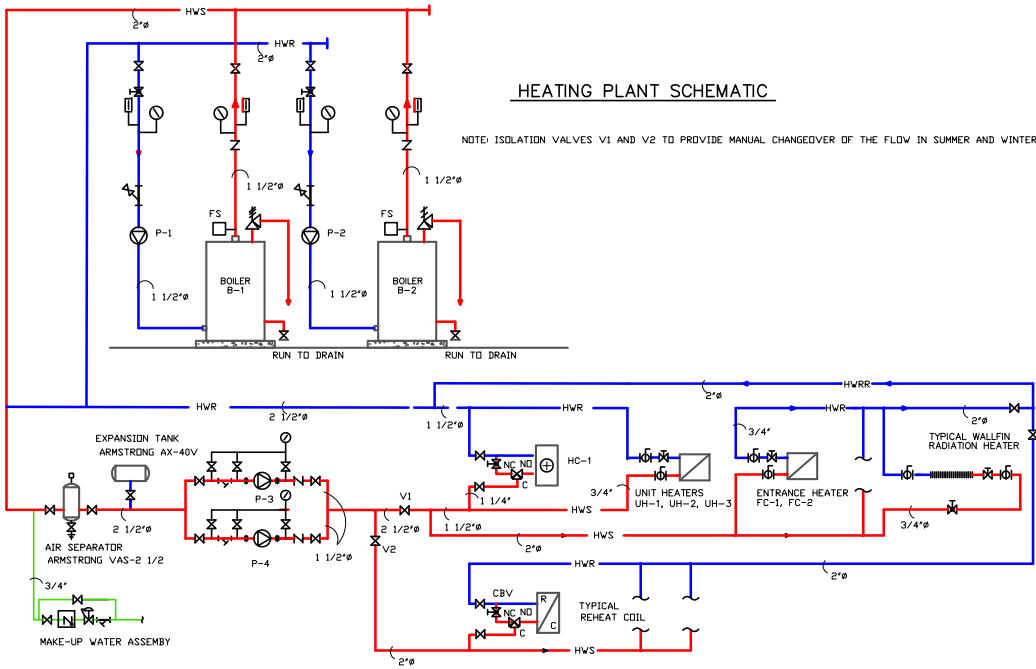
HEATING PLANT SCHEMATIC

NOTE: ISOLATION VALVES V1 AND V2 TO PROVIDE MANUAL CHANGEOVER OF THE FLOW IN SUMMER AND WINTER

HWS
2"ø
HWR
2"ø
1 1/2"ø
1 1/2"ø
FS
FS
P-1
P-2
BOILER B-1
BOILER B-2
1 1/2"ø
1 1/2"ø
RUN TO DRAIN
RUN TO DRAIN

HWRR
2"ø
HWR
2 1/2"ø
1 1/2"ø
HWR
3/4"
HWR
2"ø
TYPICAL WALLFIN RADIATION HEATER
EXPANSION TANK ARMSTRONG AX-40V
HC-1
NC NO C
1 1/4"
3/4"
UNIT HEATERS UH-1, UH-2, UH-3
ENTRANCE HEATER FC-1, FC-2
P-3
V1
HWS
3/4"ø
2 1/2"ø
2 1/2"ø
1 1/2"ø
HWS
2"ø
P-4
1 1/2"ø
V2
AIR SEPARATOR ARMSTRONG VAS-2 1/2
HWR
2"ø
3/4"
CBV
NC NO C
R
C
TYPICAL REHEAT COIL
MAKE-UP WATER ASSEMBY
2"ø
HWS